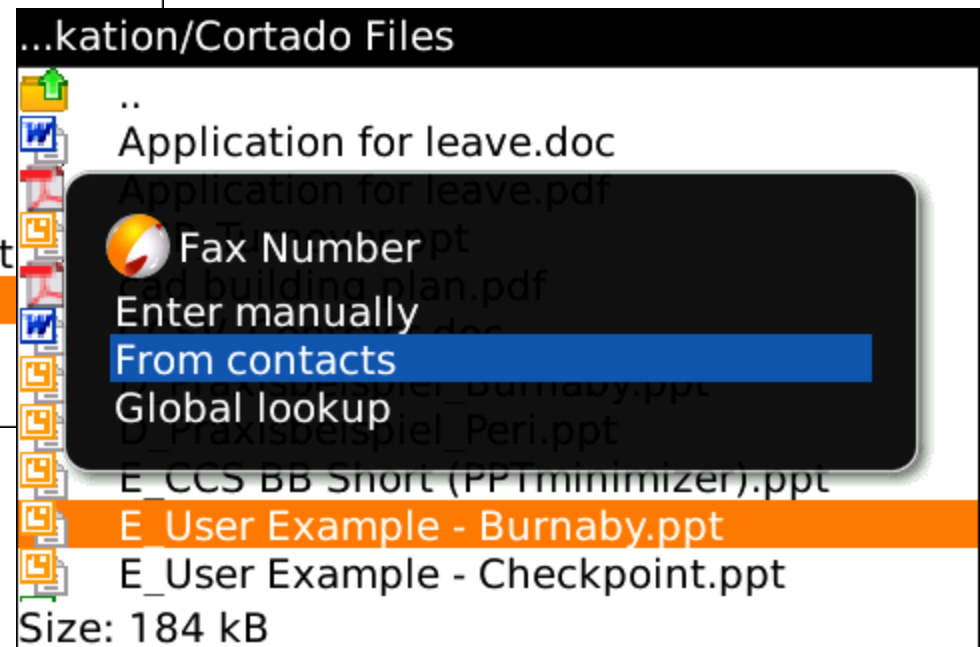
...kation/Cortado Files
..
Application for leave.doc
Application for leave.pdf
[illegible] Turnover.ppt
cad building plan.pdf
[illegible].doc
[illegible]_Praxisbeispiel_Burnaby.ppt
D_Praxisbeispiel_Peri.ppt
E_CCS BB Short (PPTminimizer).ppt
E_User Example - Burnaby.ppt
E_User Example - Checkpoint.ppt
Size: 184 kB

Fax Number
Enter manually
From contacts
Global lookup

t